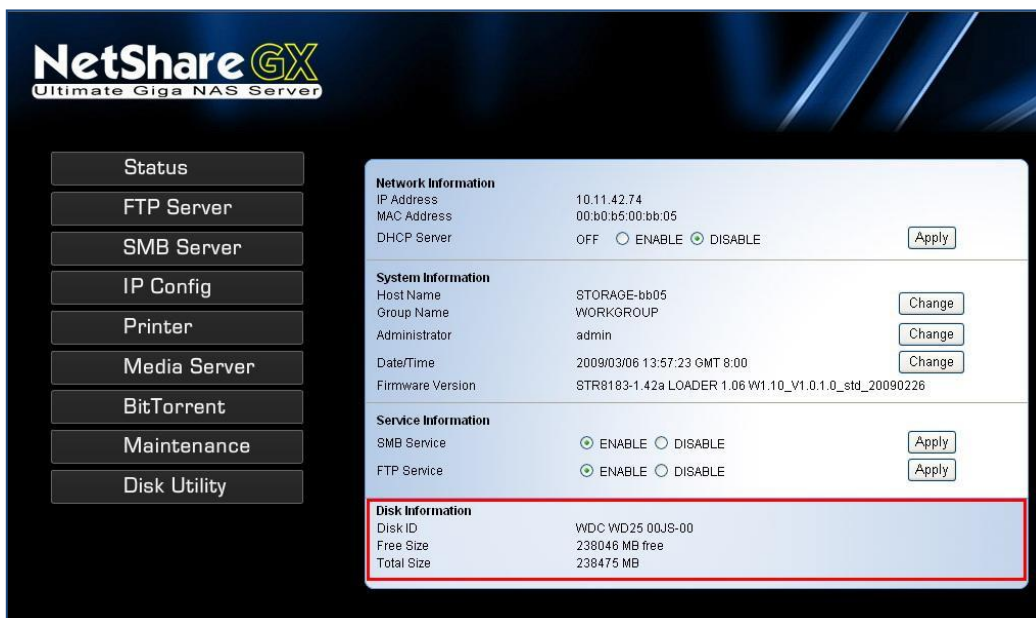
NetShare GX
Ultimate Giga NAS Server

Status
FTP Server
SMB Server
IP Config
Printer
Media Server
BitTorrent
Maintenance
Disk Utility

Network Information
IP Address 10.11.42.74
MAC Address 00:b0:b5:00:bb:05
DHCP Server OFF ○ ENABLE ⊙ DISABLE Apply

System Information
Host Name STORAGE-bb05 Change
Group Name WORKGROUP
Administrator admin Change
Date/Time 2009/03/06 13:57:23 GMT 8:00 Change
Firmware Version STR8183-1.42a LOADER 1.06 W1.10_V1.0.1.0_std_20090226

Service Information
SMB Service ⊙ ENABLE ○ DISABLE Apply
FTP Service ⊙ ENABLE ○ DISABLE Apply

Disk Information
Disk ID WDC WD25 00JS-00
Free Size 238046 MB free
Total Size 238475 MB